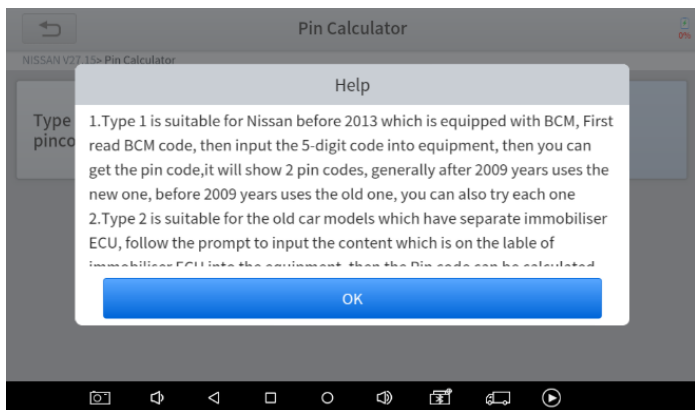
Pin Calculator

0%

NISSAN V27.15> Pin Calculator

Type
pinco

Help

1.Type 1 is suitable for Nissan before 2013 which is equipped with BCM, First read BCM code, then input the 5-digit code into equipment, then you can get the pin code,it will show 2 pin codes, generally after 2009 years uses the new one, before 2009 years uses the old one, you can also try each one
2.Type 2 is suitable for the old car models which have separate immobiliser ECU, follow the prompt to input the content which is on the lable of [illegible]

OK